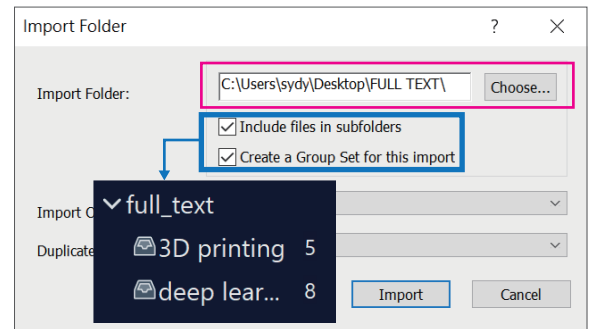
Import Folder ? ✕

Import Folder: C:\Users\sydy\Desktop\FULL TEXT\ Choose...

Include files in subfolders

Create a Group Set for this import

Import O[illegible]

Duplicate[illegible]

full_text

3D printing 5

deep lear... 8

Import Cancel